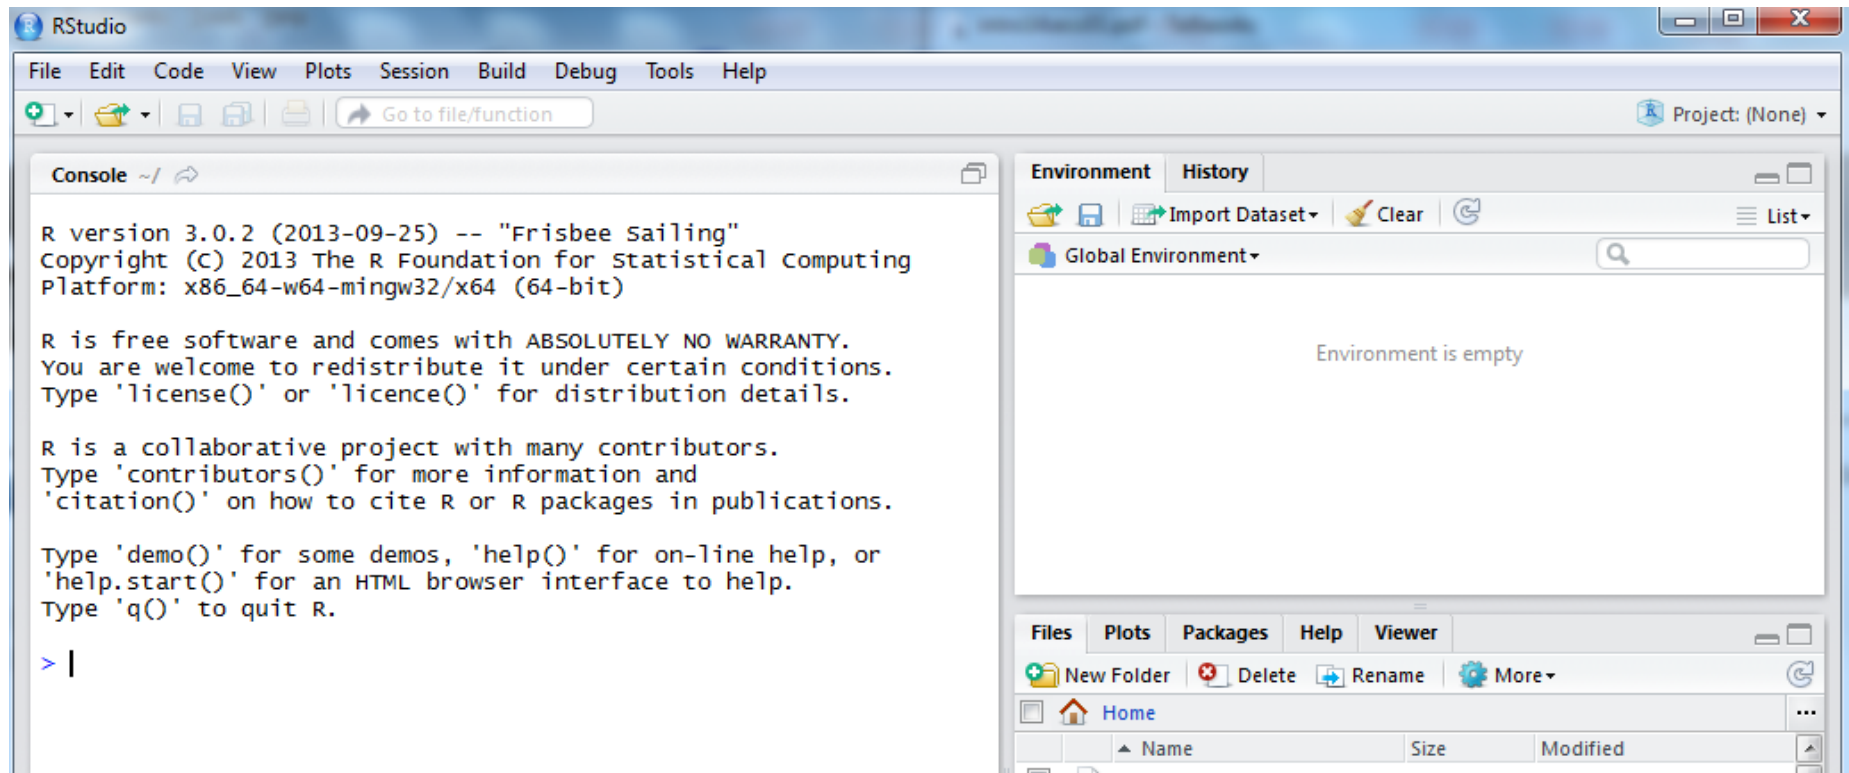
RStudio

File Edit Code View Plots Session Build Debug Tools Help

Go to file/function

Project: (None)

Console ~/

R version 3.0.2 (2013-09-25) -- "Frisbee Sailing"
Copyright (C) 2013 The R Foundation for Statistical Computing
Platform: x86_64-w64-mingw32/x64 (64-bit)

R is free software and comes with ABSOLUTELY NO WARRANTY.
You are welcome to redistribute it under certain conditions.
Type 'license()' or 'licence()' for distribution details.

R is a collaborative project with many contributors.
Type 'contributors()' for more information and
'citation()' on how to cite R or R packages in publications.

Type 'demo()' for some demos, 'help()' for on-line help, or
'help.start()' for an HTML browser interface to help.
Type 'q()' to quit R.

>

Environment History

Import Dataset Clear List

Global Environment

Environment is empty

Files Plots Packages Help Viewer

New Folder Delete Rename More

Home

Name Size Modified